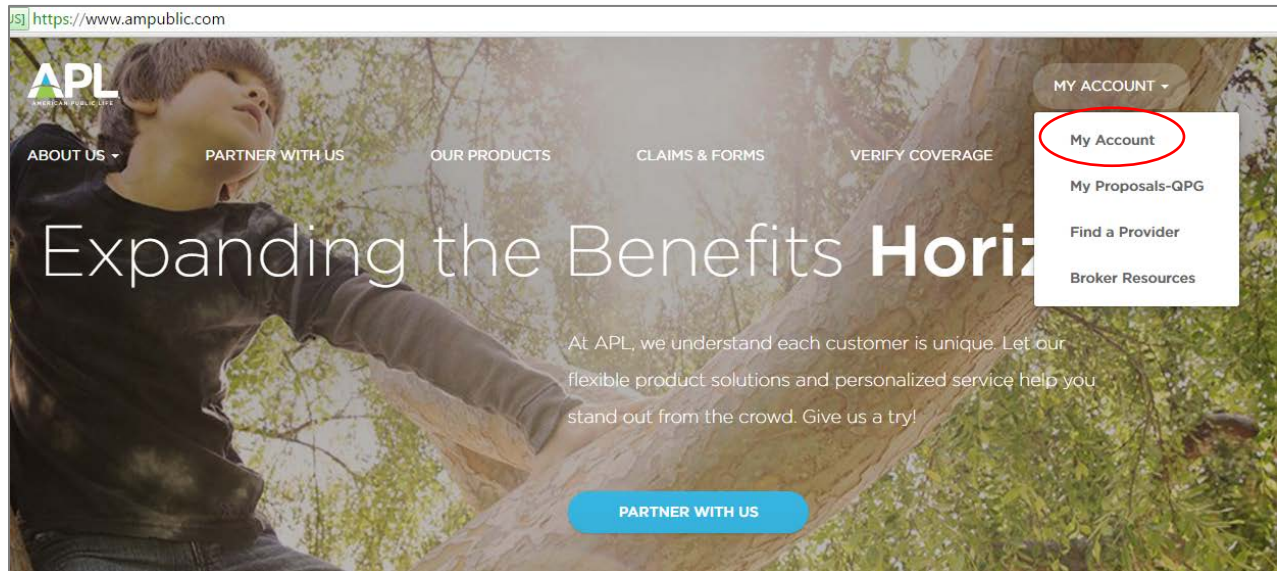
US] https://www.ampublic.com

APL
AMERICAN PUBLIC LIFE

MY ACCOUNT

ABOUT US
PARTNER WITH US
OUR PRODUCTS
CLAIMS & FORMS
VERIFY COVERAGE

My Account
My Proposals-QPG
Find a Provider
Broker Resources

Expanding the Benefits Horiz

At APL, we understand each customer is unique. Let our flexible product solutions and personalized service help you stand out from the crowd. Give us a try!

PARTNER WITH US